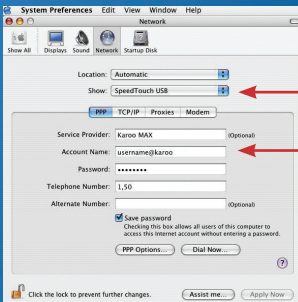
System Preferences Edit View Window Help

Network

Show All Displays Sound Network Startup Disk

Location: Automatic

Show: SpeedTouch USB

PPP TCP/IP Proxies Modem

Service Provider: Karoo MAX (Optional)

Account Name: username@karoo

Password: ••••••••

Telephone Number: 1,50

Alternate Number: (Optional)

Save password
Checking this box allows all users of this computer to access this Internet account without entering a password.

PPP Options... Dial Now...

Click the lock to prevent further changes.

Assist me... Apply Now